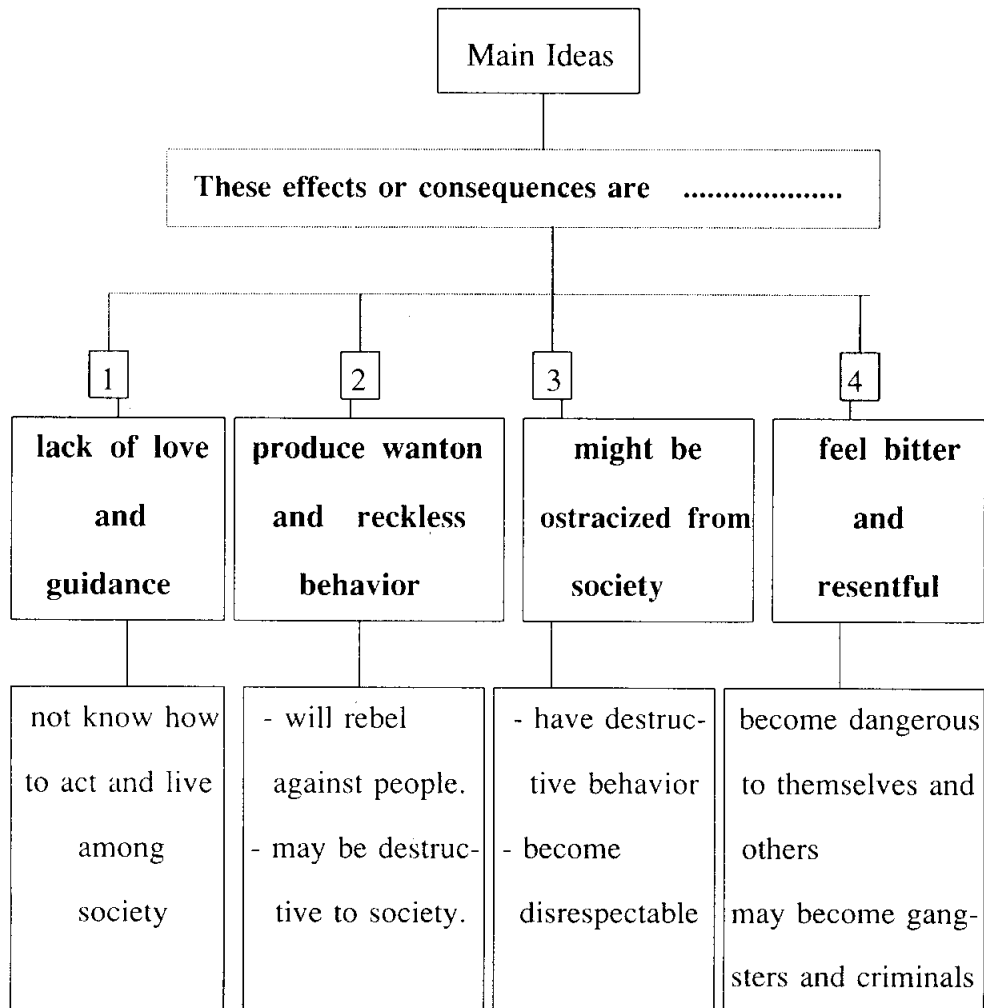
Main Ideas

These effects or consequences are ....................

1

lack of love and guidance

not know how to act and live among society

2

produce wanton and reckless behavior

- will rebel against people.
- may be destructive to society.

3

might be ostracized from society

- have destructive behavior
- become disrespectable

4

feel bitter and resentful

become dangerous to themselves and others
may become gangsters and criminals